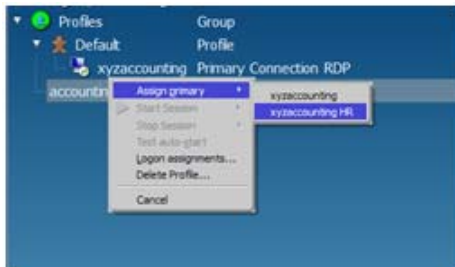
Profiles Group
Default Profile
xyzaccounting Primary Connection RDP
accountin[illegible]
Assign primary
Start Session
Stop Session
Test auto-start
Logon assignments...
Delete Profile...
Cancel
xyzaccounting
xyzaccounting HR